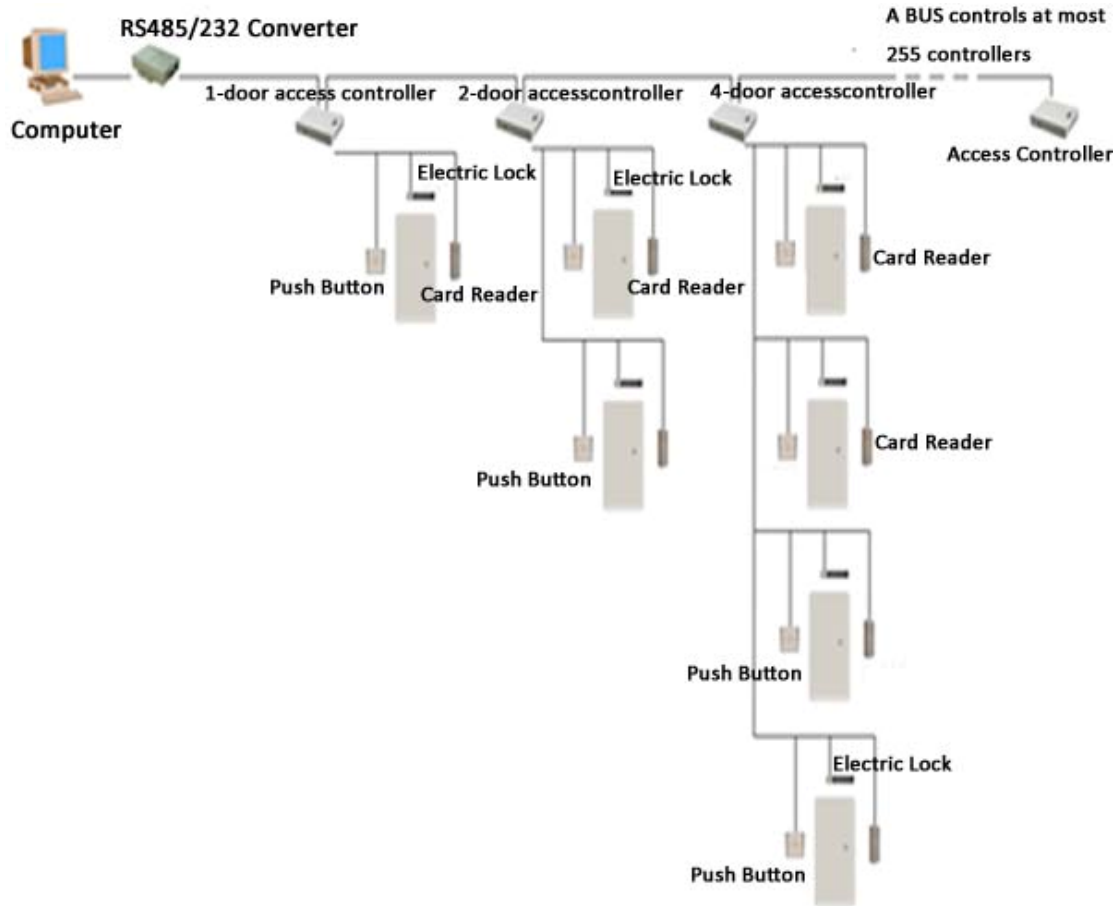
RS485/232 Converter

A BUS controls at most 255 controllers

Computer

1-door access controller

2-door accesscontroller

4-door accesscontroller

Access Controller

Electric Lock

Electric Lock

Push Button

Card Reader

Card Reader

Card Reader

Push Button

Card Reader

Push Button

Electric Lock

Push Button